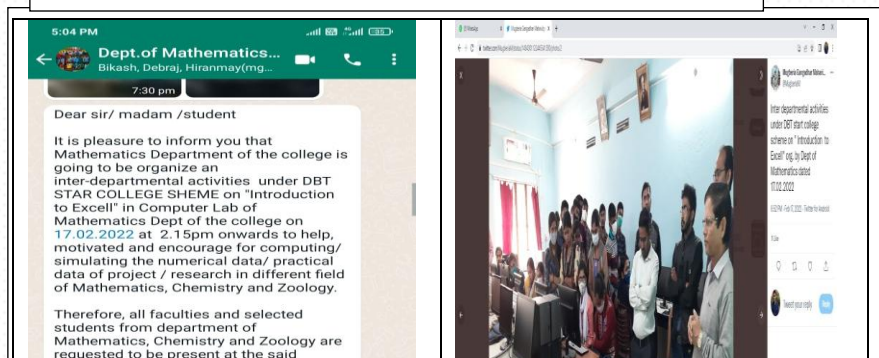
5:04 PM

Dept.of Mathematics...
Bikash, Debraj, Hiranmay(mg...

7:30 pm

Dear sir/ madam /student

It is pleasure to inform you that Mathematics Department of the college is going to be organize an inter-departmental activities under DBT STAR COLLEGE SHEME on "Introduction to Excell" in Computer Lab of Mathematics Dept of the college on 17.02.2022 at 2.15pm onwards to help, motivated and encourage for computing/ simulating the numerical data/ practical data of project / research in different field of Mathematics, Chemistry and Zoology.

Therefore, all faculties and selected students from department of Mathematics, Chemistry and Zoology are requested to be present at the said

Mughaneia Gangadhar Mahavi...
@Mgmcoll

Inter departmental activities under DBT start college scheme on "Introduction to Excell" org. by Dept of Mathematics dated 17.02.2022

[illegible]

Tweet your reply

Reply